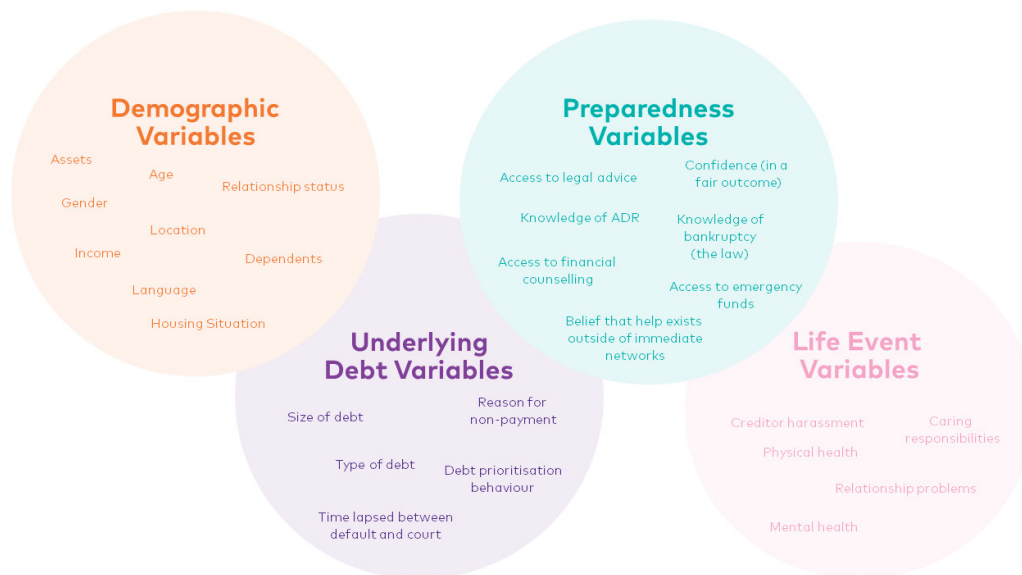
Demographic Variables

Assets
Age
Relationship status
Gender
Location
Income
Dependents
Language
Housing Situation

Preparedness Variables

Access to legal advice
Confidence (in a fair outcome)
Knowledge of ADR
Knowledge of bankruptcy (the law)
Access to financial counselling
Access to emergency funds
Belief that help exists outside of immediate networks

Underlying Debt Variables

Size of debt
Reason for non-payment
Type of debt
Debt prioritisation behaviour
Time lapsed between default and court

Life Event Variables

Creditor harassment
Caring responsibilities
Physical health
Relationship problems
Mental health